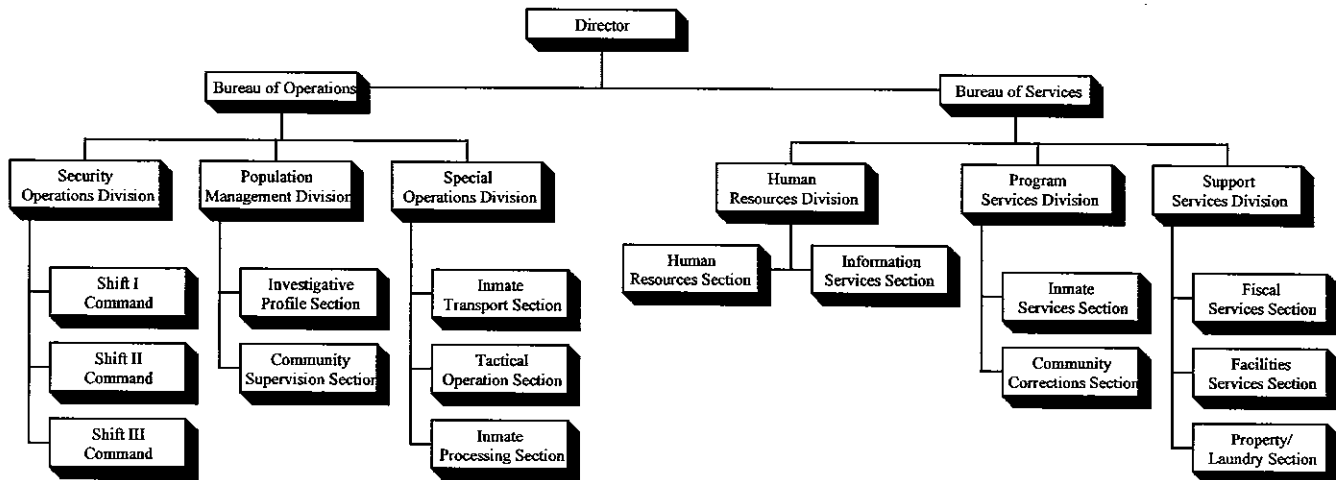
Director

Bureau of Operations

Bureau of Services

Security Operations Division

Population Management Division

Special Operations Division

Human Resources Division

Program Services Division

Support Services Division

Shift I Command

Shift II Command

Shift III Command

Investigative Profile Section

Community Supervision Section

Inmate Transport Section

Tactical Operation Section

Inmate Processing Section

Human Resources Section

Information Services Section

Inmate Services Section

Community Corrections Section

Fiscal Services Section

Facilities Services Section

Property/ Laundry Section